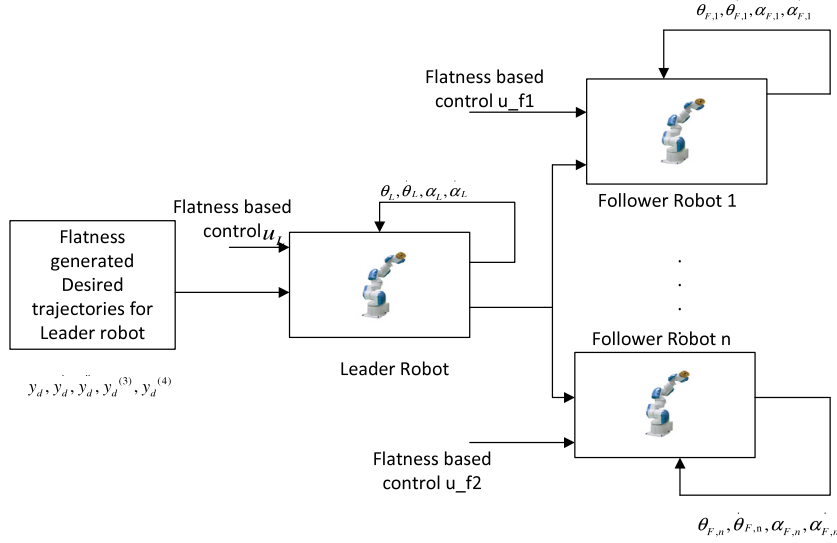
$\theta_{F,1}, \dot{\theta}_{F,1}, \alpha_{F,1}, \dot{\alpha}_{F,1}$

Flatness based control u_f1

Follower Robot 1

Flatness based control $u_L$

$\theta_L, \dot{\theta}_L, \alpha_L, \dot{\alpha}_L$

Flatness generated Desired trajectories for Leader robot

$y_d, \dot{y}_d, \ddot{y}_d, y_d^{(3)}, y_d^{(4)}$

Leader Robot

.
.
.

Follower Robot n

Flatness based control u_f2

$\theta_{F,n}, \dot{\theta}_{F,n}, \alpha_{F,n}, \dot{\alpha}_{F,n}$